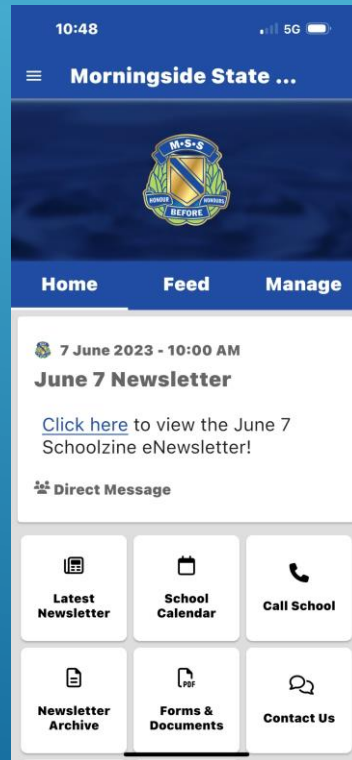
10:48

5G

Morningside State ...

M·S·S
HONOUR BEFORE HONOURS

Home

Feed

Manage

7 June 2023 - 10:00 AM

June 7 Newsletter

Click here to view the June 7 Schoolzine eNewsletter!

Direct Message

Latest Newsletter

School Calendar

Call School

Newsletter Archive

Forms & Documents

Contact Us